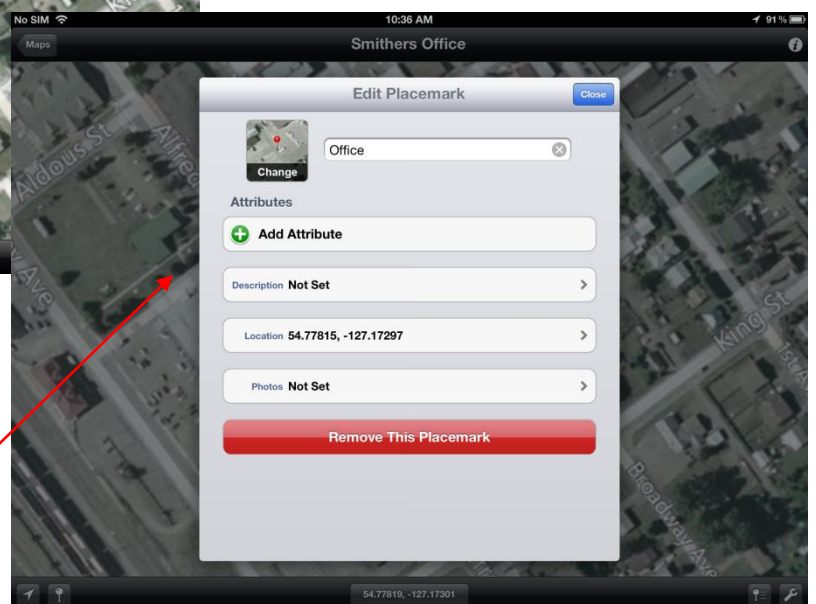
No SIM 10:36 AM 91%

Maps Smithers Office

Edit Placemark Close

Change Office

Attributes

Add Attribute

Description Not Set

Location 54.77815, -127.17297

Photos Not Set

Remove This Placemark

Aldous St Alfred Ave King St 1st Ave Broadway Ave

54.77819, -127.17301